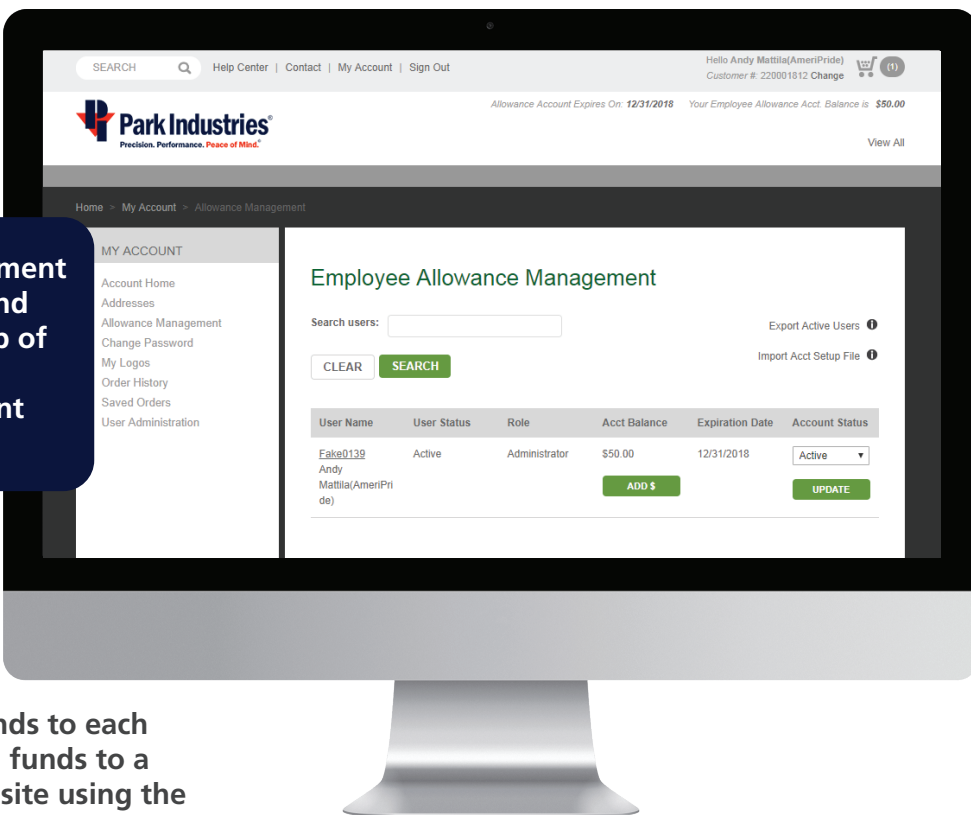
SEARCH Help Center | Contact | My Account | Sign Out

Hello Andy Mattila(AmeriPride) Customer #: 220001812 Change (1)

Park Industries®
Precision. Performance. Peace of Mind.®

Allowance Account Expires On: 12/31/2018 Your Employee Allowance Acct. Balance is: $50.00

View All

Home > My Account > Allowance Management

ment
nd
p of

nt

MY ACCOUNT

Account Home
Addresses
Allowance Management
Change Password
My Logos
Order History
Saved Orders
User Administration

Employee Allowance Management

Search users:

Export Active Users

Import Acct Setup File

CLEAR SEARCH

| User Name | User Status | Role | Acct Balance | Expiration Date | Account Status |
|---|---|---|---|---|---|
| Fake0139 Andy Mattila(AmeriPride) | Active | Administrator | $50.00 ADD $ | 12/31/2018 | Active UPDATE |

nds to each
funds to a
site using the